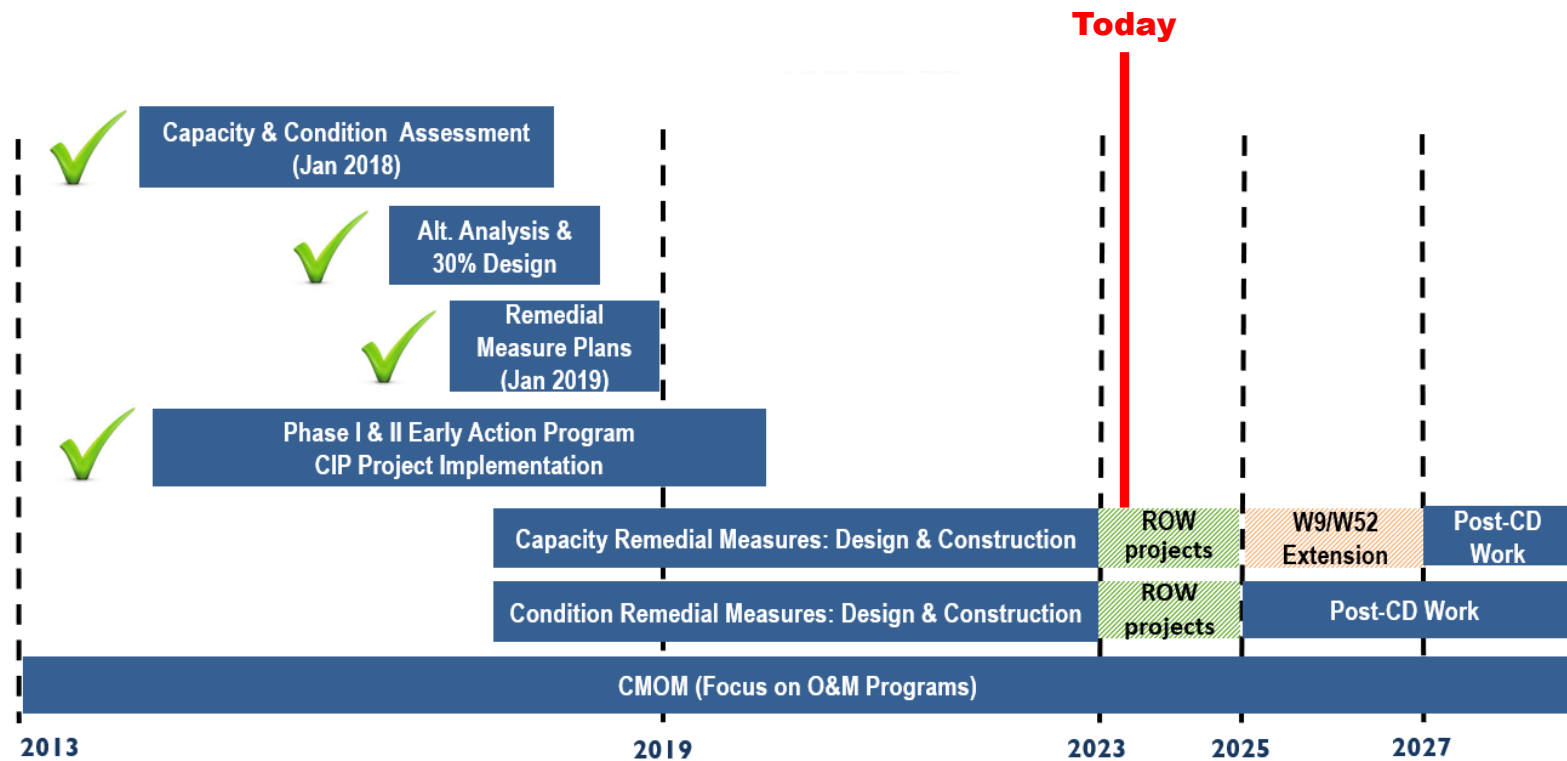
Today

Capacity & Condition Assessment (Jan 2018)

Alt. Analysis & 30% Design

Remedial Measure Plans (Jan 2019)

Phase I & II Early Action Program CIP Project Implementation

Capacity Remedial Measures: Design & Construction

ROW projects

W9/W52 Extension

Post-CD Work

Condition Remedial Measures: Design & Construction

ROW projects

Post-CD Work

CMOM (Focus on O&M Programs)

2013

2019

2023

2025

2027